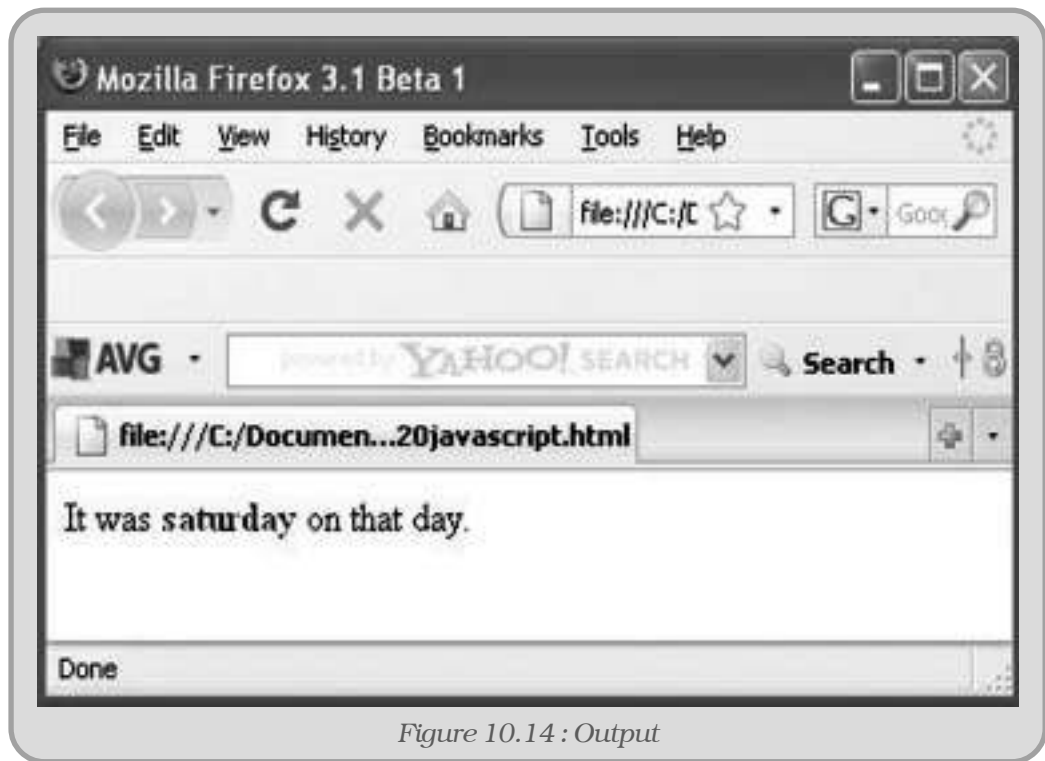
Mozilla Firefox 3.1 Beta 1

File Edit View History Bookmarks Tools Help

file:///C:/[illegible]

G Goo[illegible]

AVG powered by YAHOO! SEARCH Search

file:///C:/Documen...20javascript.html

It was saturday on that day.

Done

Figure 10.14 : Output